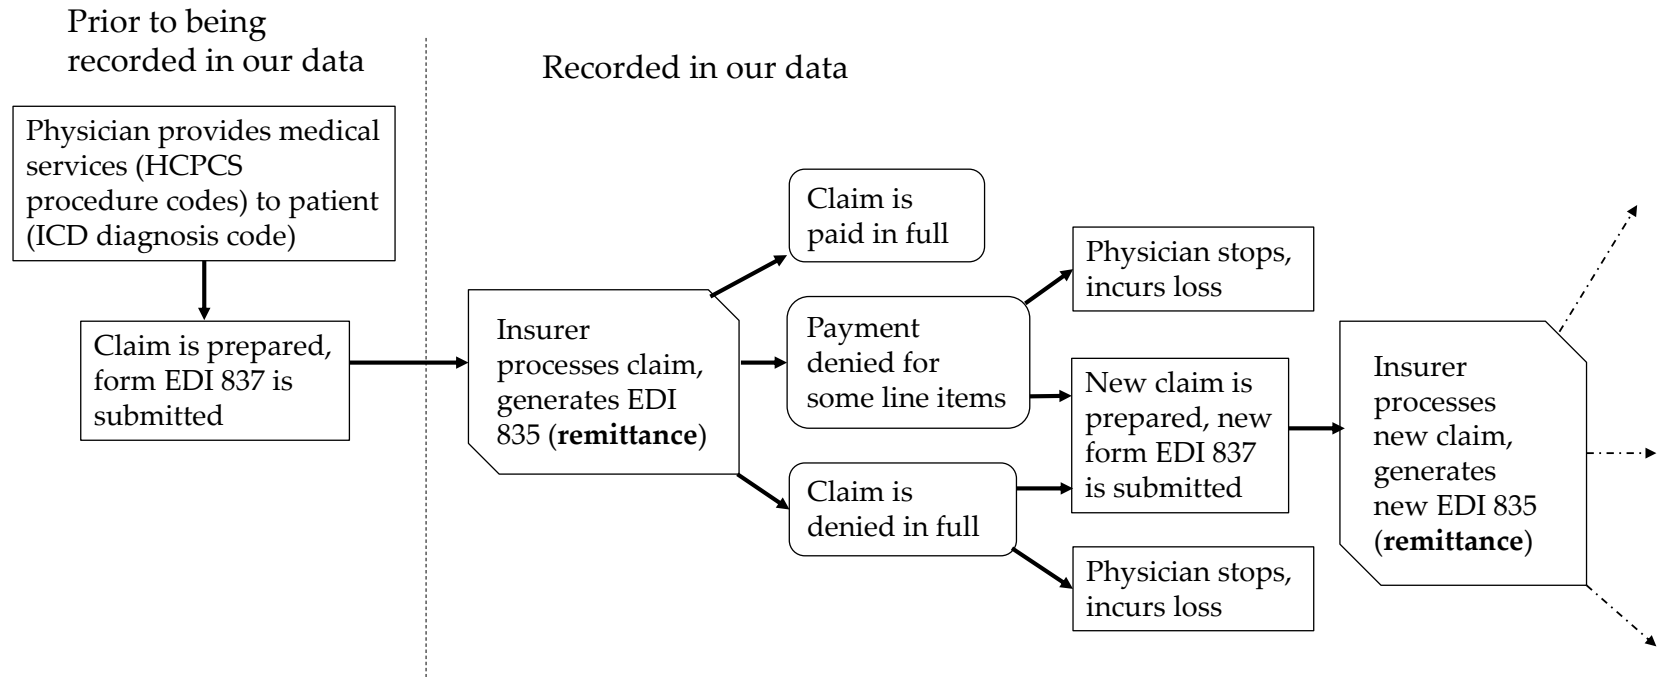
Prior to being recorded in our data

Recorded in our data

Physician provides medical services (HCPCS procedure codes) to patient (ICD diagnosis code)

Claim is prepared, form EDI 837 is submitted

Insurer processes claim, generates EDI 835 (**remittance**)

Claim is paid in full

Payment denied for some line items

Claim is denied in full

Physician stops, incurs loss

New claim is prepared, new form EDI 837 is submitted

Physician stops, incurs loss

Insurer processes new claim, generates new EDI 835 (**remittance**)